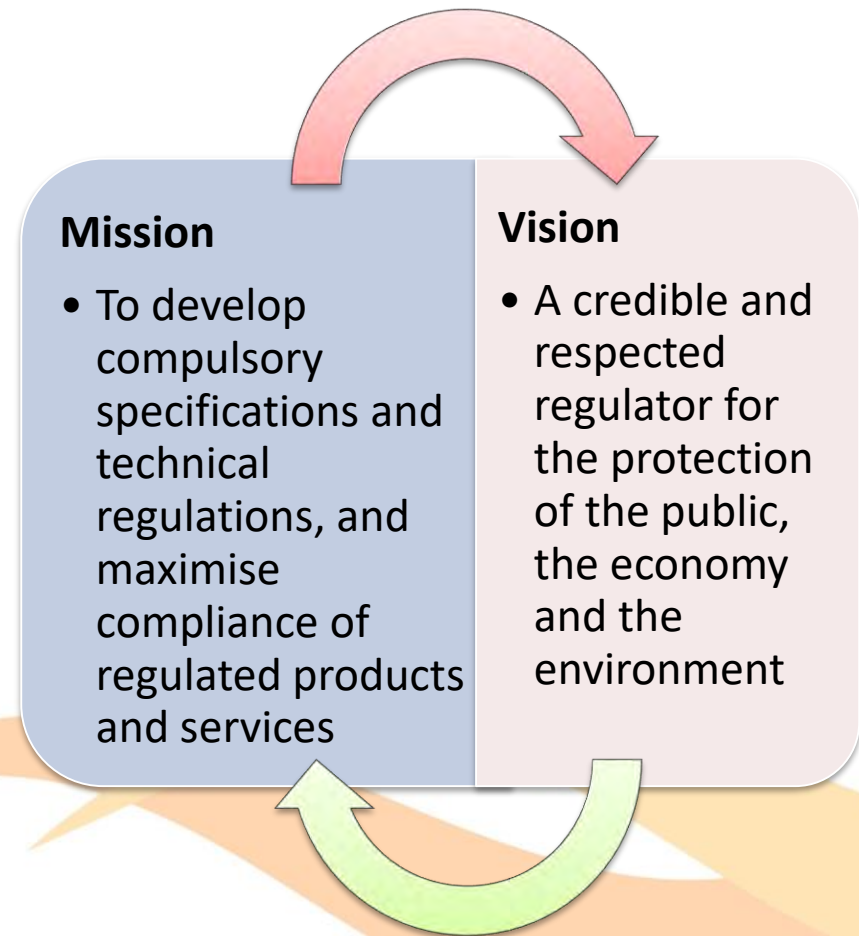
Mission

• To develop compulsory specifications and technical regulations, and maximise compliance of regulated products and services

Vision

• A credible and respected regulator for the protection of the public, the economy and the environment